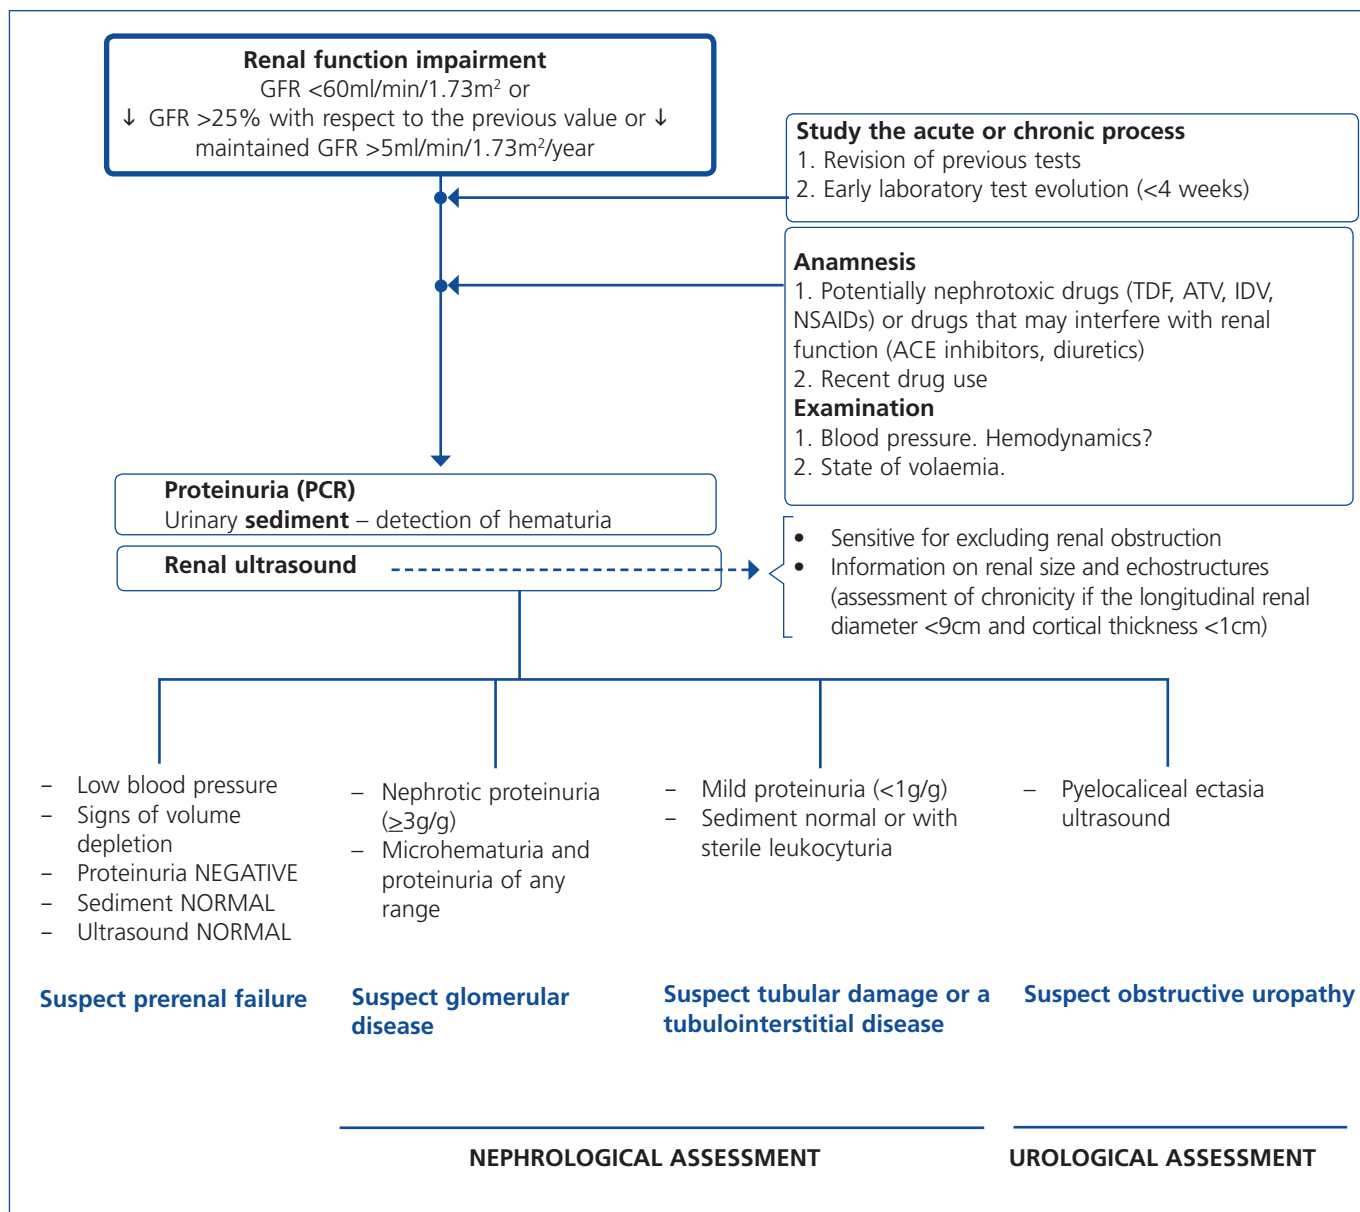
**Renal function impairment**
GFR <60ml/min/1.73m$^2$ or
↓ GFR >25% with respect to the previous value or ↓ maintained GFR >5ml/min/1.73m$^2$/year

**Study the acute or chronic process**
1. Revision of previous tests
2. Early laboratory test evolution (<4 weeks)

**Anamnesis**
1. Potentially nephrotoxic drugs (TDF, ATV, IDV, NSAIDs) or drugs that may interfere with renal function (ACE inhibitors, diuretics)
2. Recent drug use
**Examination**
1. Blood pressure. Hemodynamics?
2. State of volaemia.

**Proteinuria (PCR)**
Urinary **sediment** – detection of hematuria

**Renal ultrasound**

• Sensitive for excluding renal obstruction
• Information on renal size and echostructures (assessment of chronicity if the longitudinal renal diameter <9cm and cortical thickness <1cm)

– Low blood pressure
– Signs of volume depletion
– Proteinuria NEGATIVE
– Sediment NORMAL
– Ultrasound NORMAL

– Nephrotic proteinuria ($\geq$3g/g)
– Microhematuria and proteinuria of any range

– Mild proteinuria (<1g/g)
– Sediment normal or with sterile leukocyturia

– Pyelocaliceal ectasia ultrasound

**Suspect prerenal failure**

**Suspect glomerular disease**

**Suspect tubular damage or a tubulointerstitial disease**

**Suspect obstructive uropathy**

NEPHROLOGICAL ASSESSMENT

UROLOGICAL ASSESSMENT